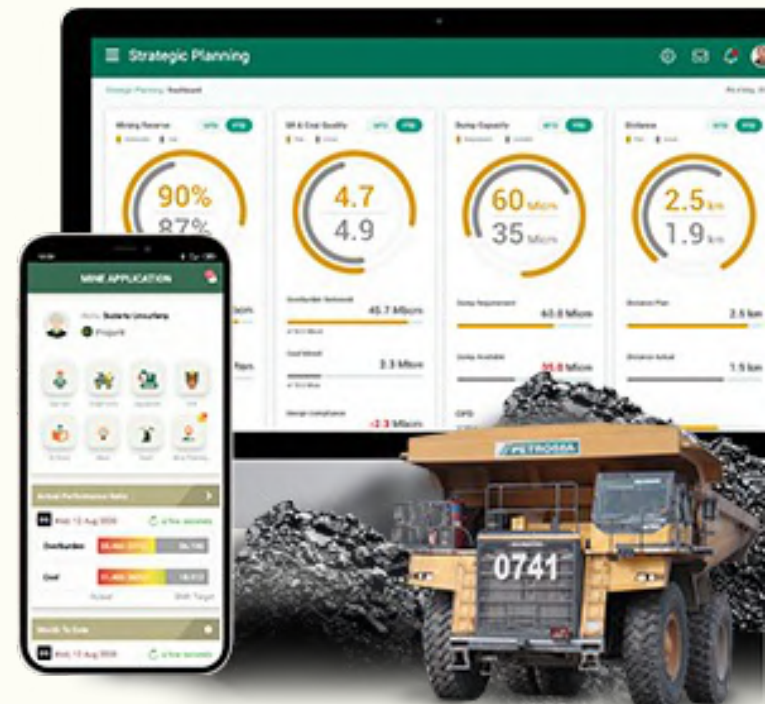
Strategic Planning

Strategic Planning Dashboard

Mining Reserve

MTD YTD

90%

87%

SR & Coal Quality

MTD YTD

4.7

4.9

Dump Capacity

MTD YTD

60 Mbcm

35 Mbcm

Distance

MTD YTD

2.5 km

1.9 km

Overburden Removed

45.7 Mbcm

Coal Mined

3.3 Mton

Dump Requirement

60.8 Mbcm

Dump Available

35.0 Mbcm

Distance Plan

2.5 km

Distance Actual

1.5 km

-2.3 Mton

MINE APPLICATION

Hello Sudarto Umurfara

Actual Performance Data

Wed 12 Aug 2020

Overburden

Coal

Actual

Shift Target

Wed 12 Aug 2020

PETROSEA

0741